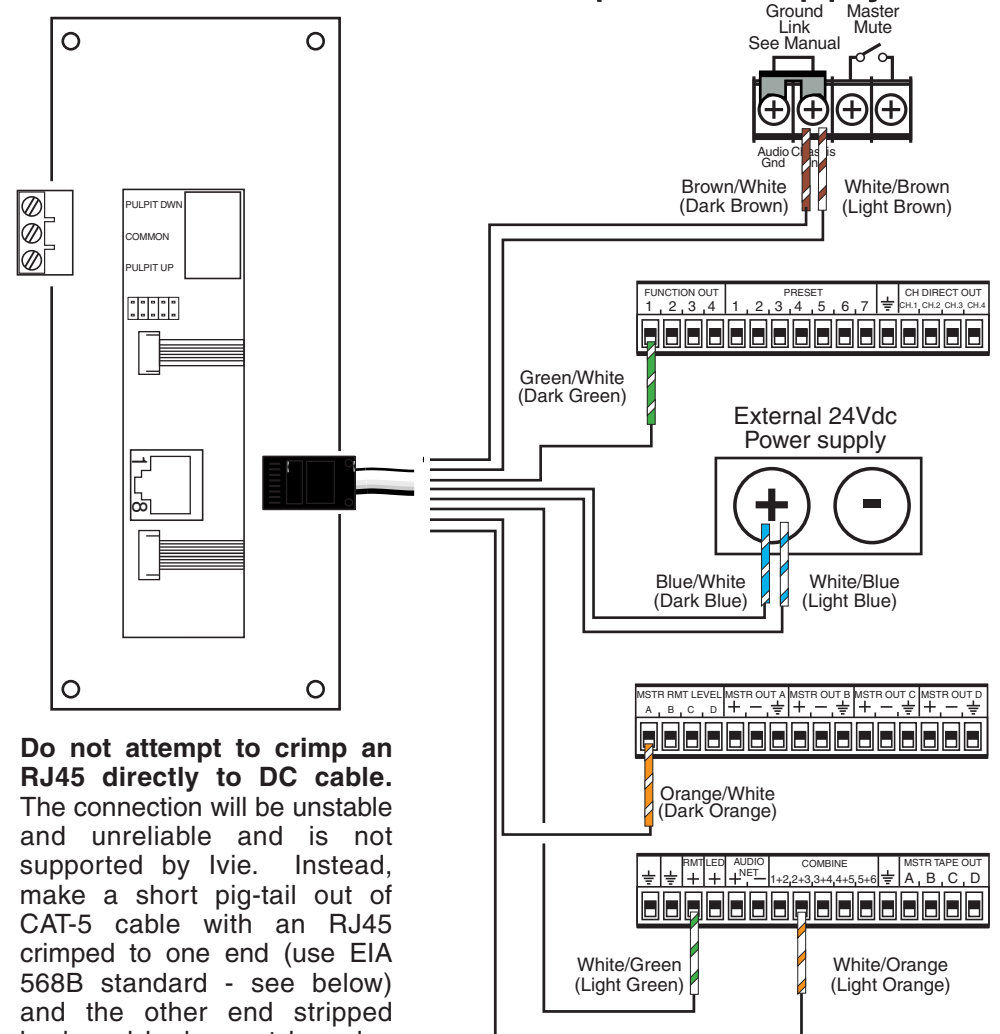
Ground Link See Manual
Master Mute

Audio Gnd
Chassis Gnd

Brown/White (Dark Brown)
White/Brown (Light Brown)

PULPIT DWN
COMMON
PULPIT UP

1
8

FUNCTION OUT
1 2 3 4
PRESET
1 2 3 4 5 6 7
CH DIRECT OUT
CH.1 CH.2 CH.3 CH.4

Green/White (Dark Green)

External 24Vdc Power supply

+
-

Blue/White (Dark Blue)
White/Blue (Light Blue)

MSTR RMT LEVEL
A B C D
MSTR OUT A
+ −
MSTR OUT B
+ −
MSTR OUT C
+ −
MSTR OUT D
+ −

Orange/White (Dark Orange)

RMT LED
+ +
AUDIO NET
+ −
COMBINE
1+2 2+3 3+4 4+5 5+6
MSTR TAPE OUT
A B C D

White/Green (Light Green)
White/Orange (Light Orange)

**Do not attempt to crimp an RJ45 directly to DC cable.** The connection will be unstable and unreliable and is not supported by Ivie. Instead, make a short pig-tail out of CAT-5 cable with an RJ45 crimped to one end (use EIA 568B standard - see below) and the other end stripped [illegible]